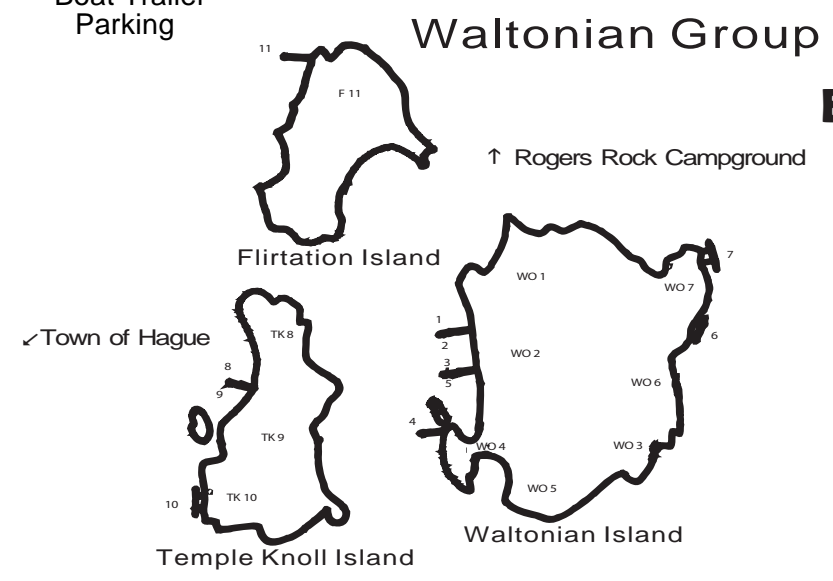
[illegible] Parking

Waltonian Group

11

F 11

↑ Rogers Rock Campground

Flirtation Island

WO 1

7

WO 7

↙Town of Hague

TK 8

1

2

WO 2

6

3

8

5

WO 6

9

TK 9

4

WO 4

WO 3

WO 5

10

TK 10

Waltonian Island

Temple Knoll Island